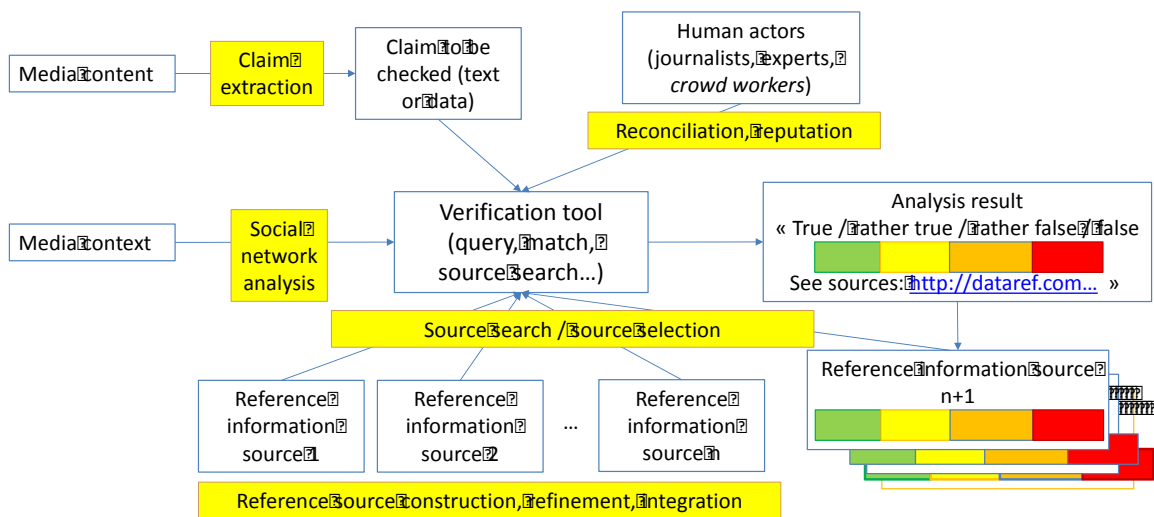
Media content

Claim extraction

Claim to be checked (text or data)

Human actors (journalists, experts, *crowd workers*)

Reconciliation, reputation

Media context

Social network analysis

Verification tool (query, match, source search…)

Analysis result « True / rather true / rather false / false

See sources: http://dataref.com… »

Source search / source selection

Reference information source 1

Reference information source 2

…

Reference information source n

Reference information source n+1

Reference source construction, refinement, integration